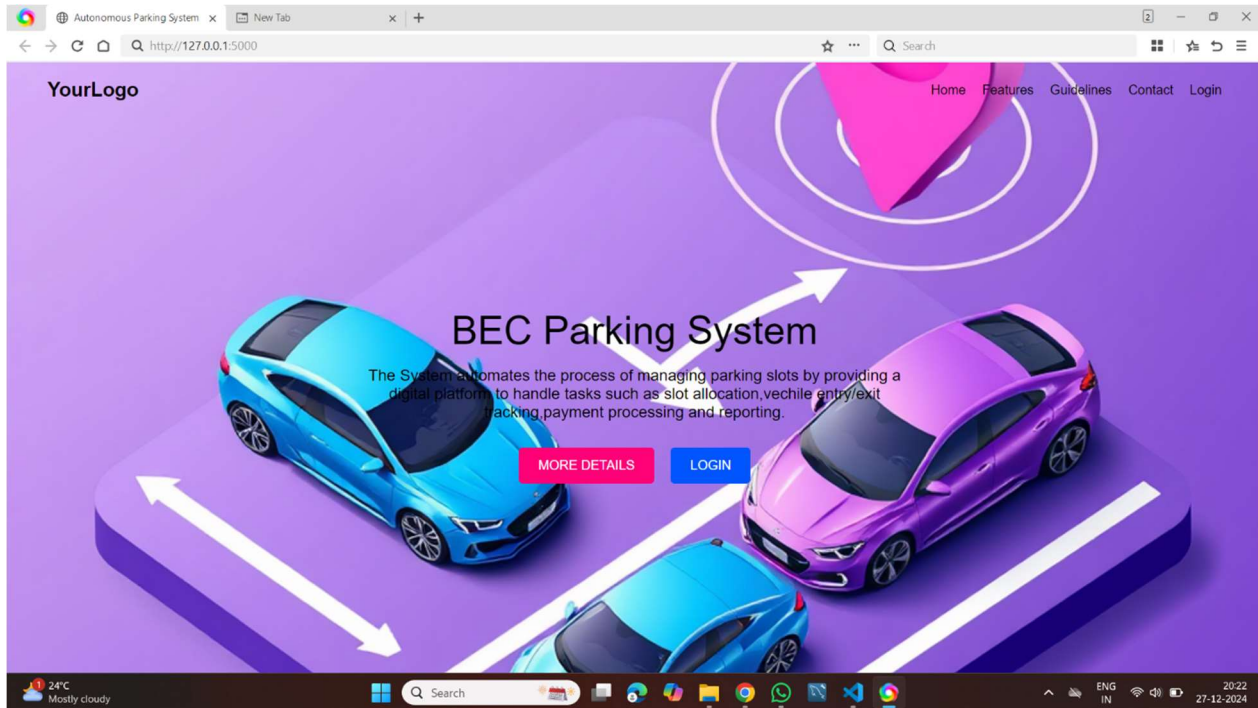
Autonomous Parking System
New Tab
http://127.0.0.1:5000
Search

YourLogo

Home Features Guidelines Contact Login

BEC Parking System

The System automates the process of managing parking slots by providing a digital platform to handle tasks such as slot allocation,vechile entry/exit tracking,payment processing and reporting.

MORE DETAILS
LOGIN

24°C
Mostly cloudy
Search
ENG
IN
20:22
27-12-2024